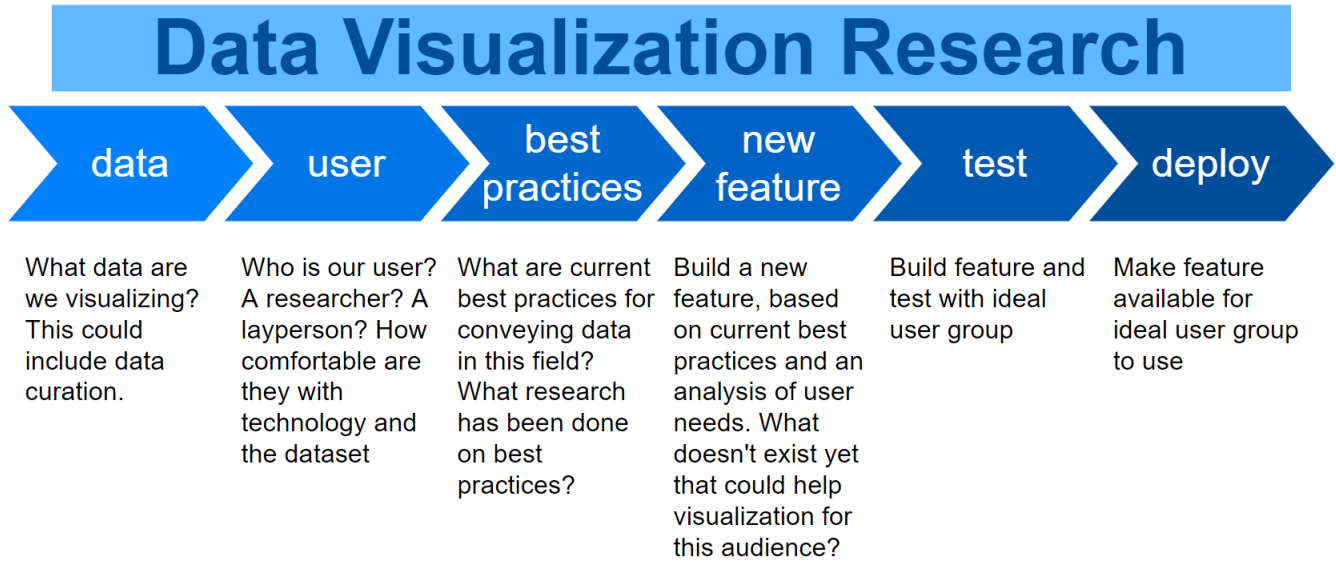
Data Visualization Research

data

user

best practices

new feature

test

deploy

What data are we visualizing? This could include data curation.

Who is our user? A researcher? A layperson? How comfortable are they with technology and the dataset

What are current best practices for conveying data in this field? What research has been done on best practices?

Build a new feature, based on current best practices and an analysis of user needs. What doesn't exist yet that could help visualization for this audience?

Build feature and test with ideal user group

Make feature available for ideal user group to use